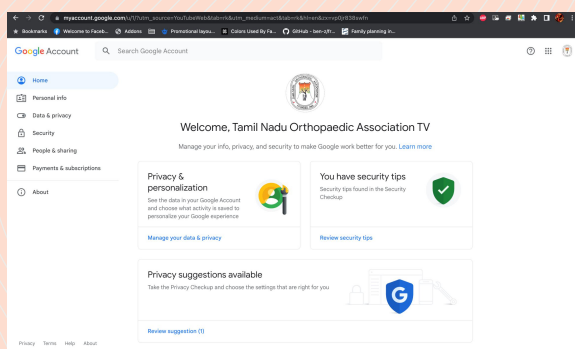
myaccount.google.com/u/1/?utm_source=YouTubeWeb&tab=rk&utm_medium=act&tab=rk&hl=en&zx=rp0jr838swfn

Bookmarks Welcome to Faceb... Addons Promotional layou... Colors Used By Fa... GitHub - ben-j/fr... Family planning in...

Google Account

Search Google Account

Home

Personal info

Data & privacy

Security

People & sharing

Payments & subscriptions

About

Welcome, Tamil Nadu Orthopaedic Association TV

Manage your info, privacy, and security to make Google work better for you. Learn more

Privacy & personalization

See the data in your Google Account and choose what activity is saved to personalize your Google experience

Manage your data & privacy

You have security tips

Security tips found in the Security Checkup

Review security tips

Privacy suggestions available

Take the Privacy Checkup and choose the settings that are right for you

Review suggestion (1)

Privacy Terms Help About